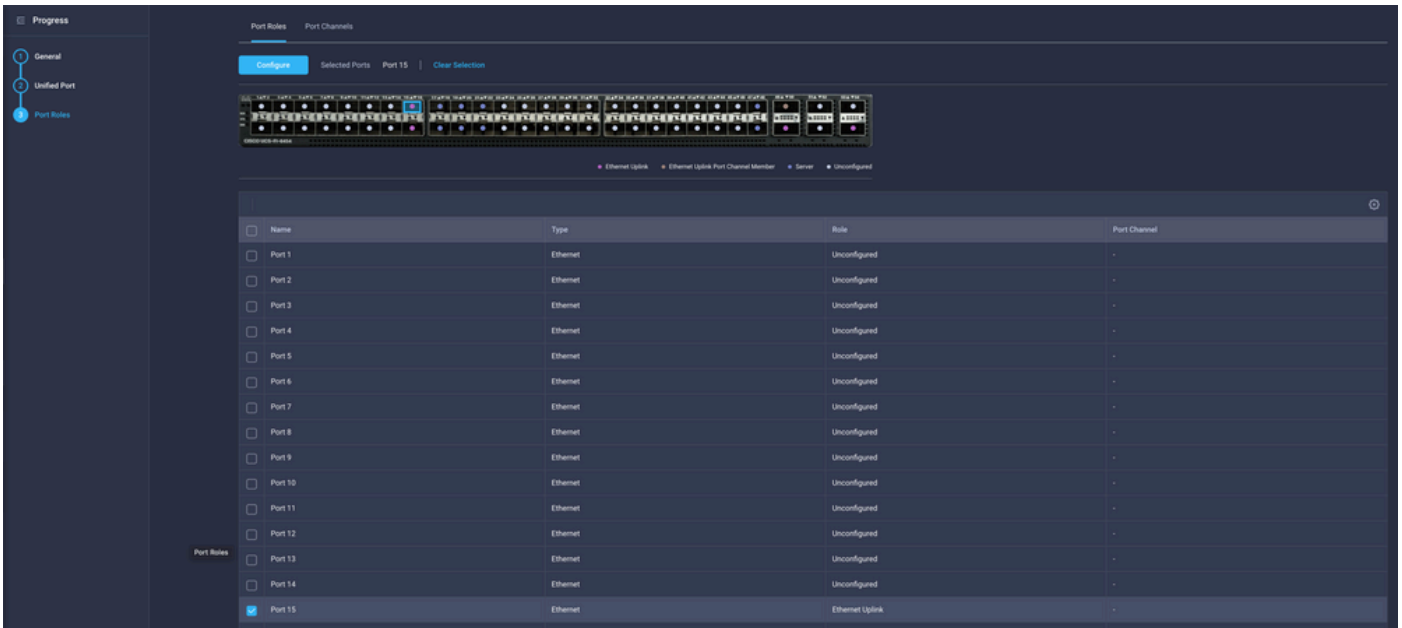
Progress

1 General

2 Unified Port

3 Port Roles

Port Roles | Port Channels

Configure | Selected Ports Port 15 | Clear Selection

CISCO UCS-FI-6454

● Ethernet Uplink ● Ethernet Uplink Port Channel Member ● Server ● Unconfigured

| | Name | Type | Role | Port Channel |
|---|---|---|---|---|
| | Port 1 | Ethernet | Unconfigured | - |
| | Port 2 | Ethernet | Unconfigured | - |
| | Port 3 | Ethernet | Unconfigured | - |
| | Port 4 | Ethernet | Unconfigured | - |
| | Port 5 | Ethernet | Unconfigured | - |
| | Port 6 | Ethernet | Unconfigured | - |
| | Port 7 | Ethernet | Unconfigured | - |
| | Port 8 | Ethernet | Unconfigured | - |
| | Port 9 | Ethernet | Unconfigured | - |
| | Port 10 | Ethernet | Unconfigured | - |
| | Port 11 | Ethernet | Unconfigured | - |
| | Port 12 | Ethernet | Unconfigured | - |
| | Port 13 | Ethernet | Unconfigured | - |
| | Port 14 | Ethernet | Unconfigured | - |
| ☑ | Port 15 | Ethernet | Ethernet Uplink | - |

Port Roles